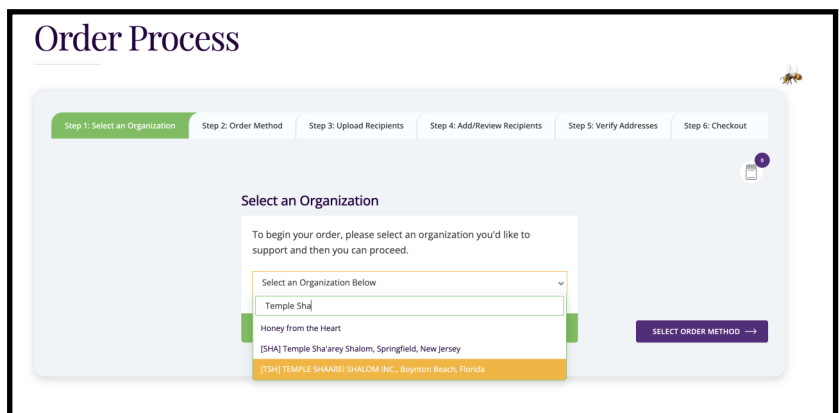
Order Process

Step 1: Select an Organization | Step 2: Order Method | Step 3: Upload Recipients | Step 4: Add/Review Recipients | Step 5: Verify Addresses | Step 6: Checkout

0

Select an Organization

To begin your order, please select an organization you'd like to support and then you can proceed.

Select an Organization Below

Temple Sha

Honey from the Heart

[SHA] Temple Sha'arey Shalom, Springfield, New Jersey

[TSH] TEMPLE SHAAREI SHALOM INC., Boynton Beach, Florida

SELECT ORDER METHOD →